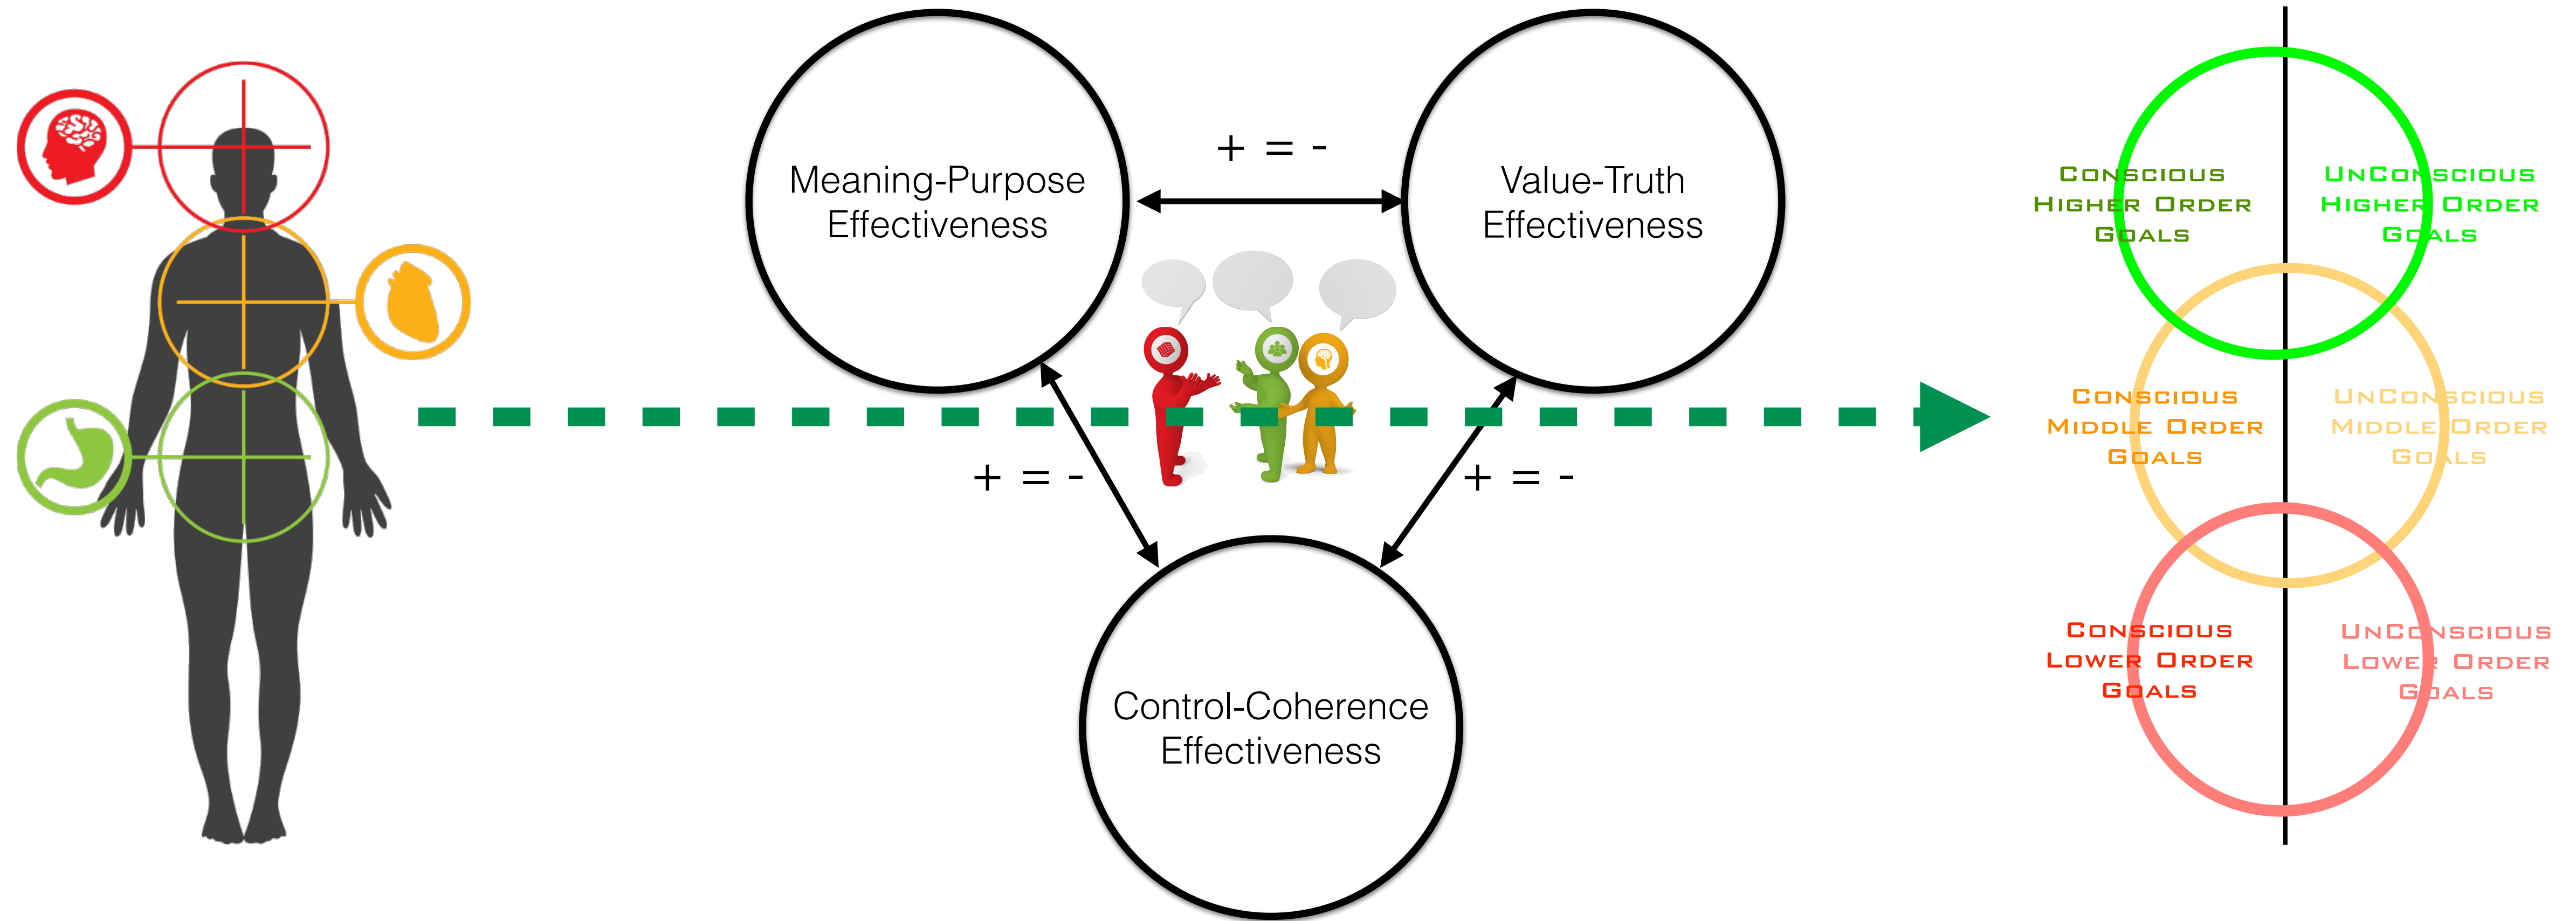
Meaning-Purpose Effectiveness

+ = -

Value-Truth Effectiveness

+ = -

+ = -

Control-Coherence Effectiveness

Conscious Higher Order Goals

UnConscious Higher Order Goals

Conscious Middle Order Goals

UnConscious Middle Order Goals

Conscious Lower Order Goals

UnConscious Lower Order Goals